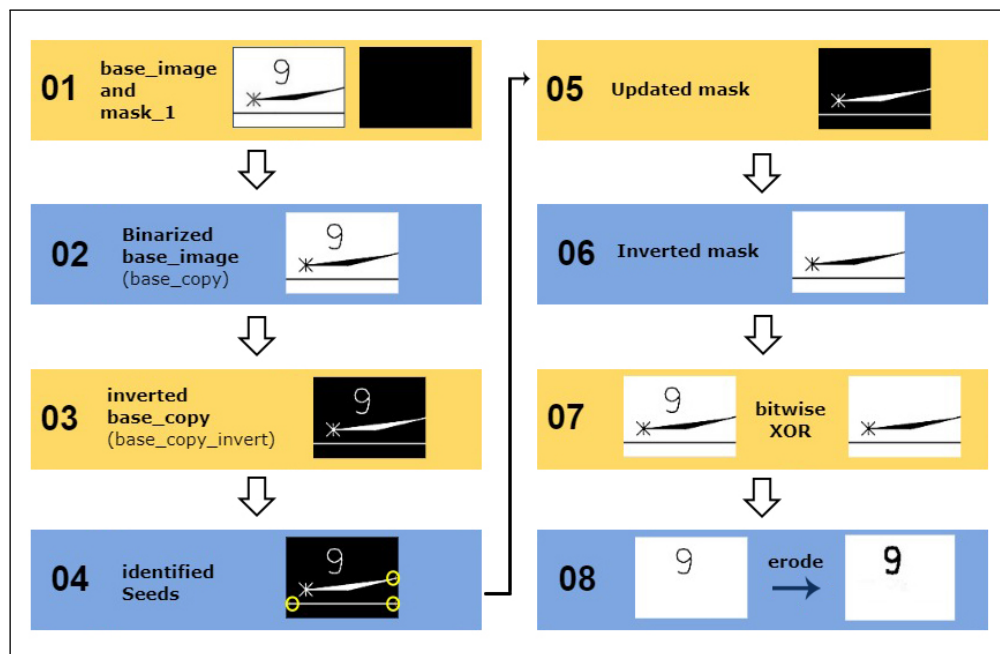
01 base_image and mask_1

9

02 Binarized base_image (base_copy)

9

03 inverted base_copy (base_copy_invert)

9

04 identified Seeds

9

05 Updated mask

06 Inverted mask

07

9

bitwise XOR

08

9

erode

9